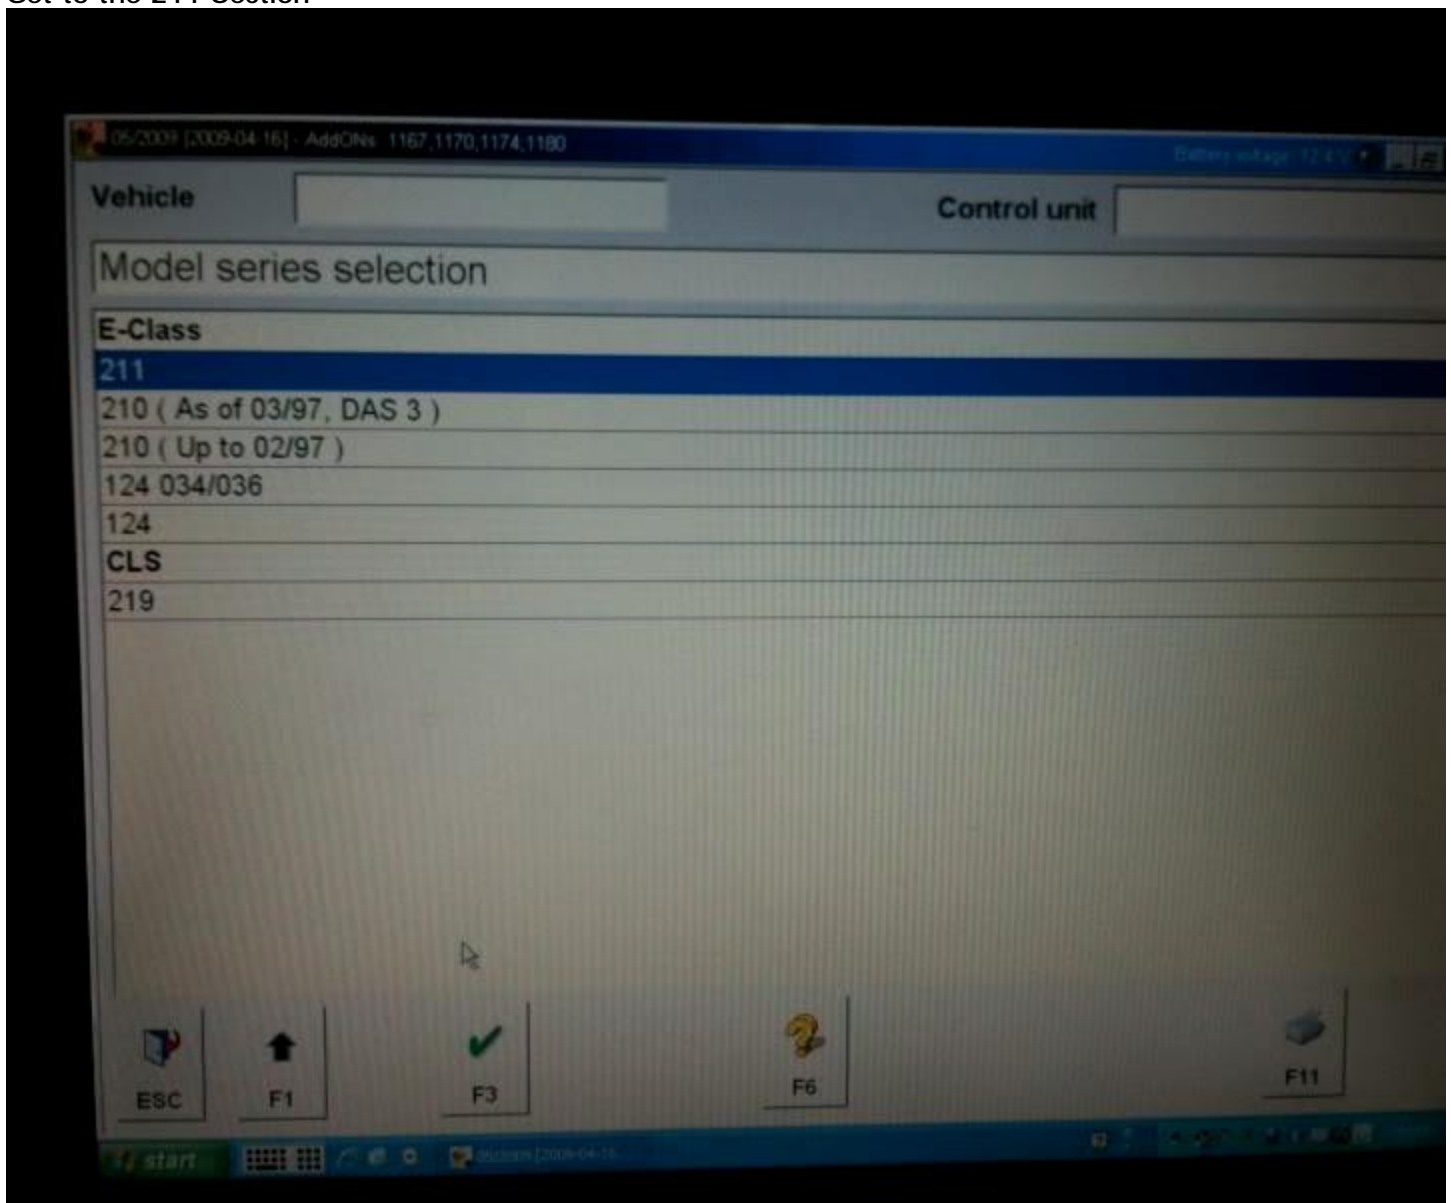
Get to the 211 Section

05/2009 [2009-04-16] - AddONs 1167,1170,1174,1180

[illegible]

Vehicle

Control unit

Model series selection

E-Class
211
210 ( As of 03/97, DAS 3 )
210 ( Up to 02/97 )
124 034/036
124
CLS
219

ESC
F1
F3
F6
F11

start

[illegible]